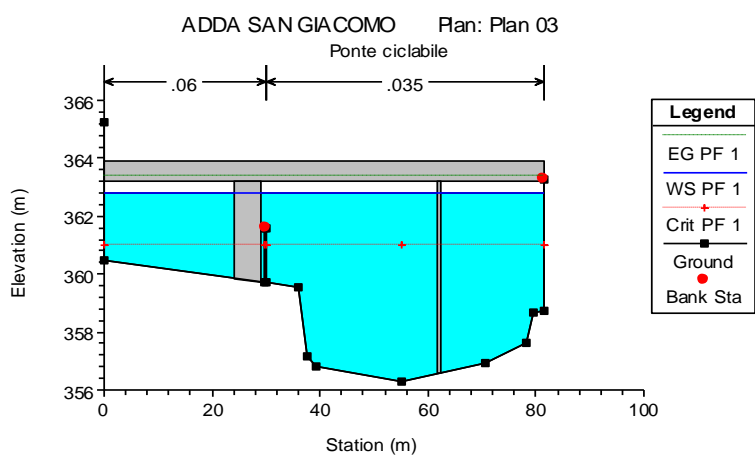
ADDA SAN GIACOMO Plan: Plan 03

Ponte ciclabile

.06

.035

| Legend |
|---|
| EG PF 1 |
| WS PF 1 |
| Crit PF 1 |
| Ground |
| Bank Sta |

Elevation (m)

366

364

362

360

358

356

0

20

40

60

80

100

Station (m)